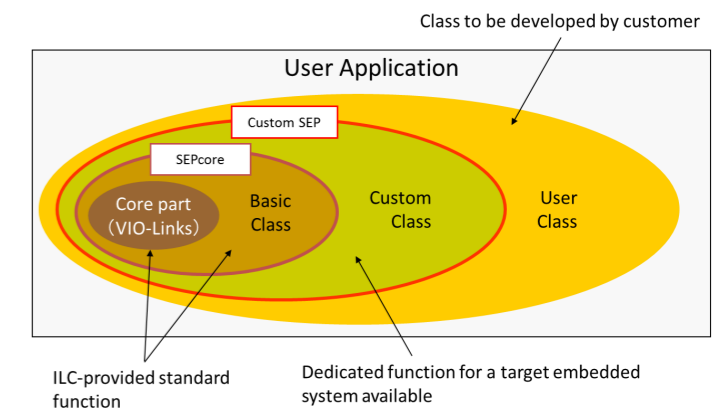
Class to be developed by customer

User Application

Custom SEP

SEPcore

Core part（VIO-Links）

Basic Class

Custom Class

User Class

ILC-provided standard function

Dedicated function for a target embedded system available